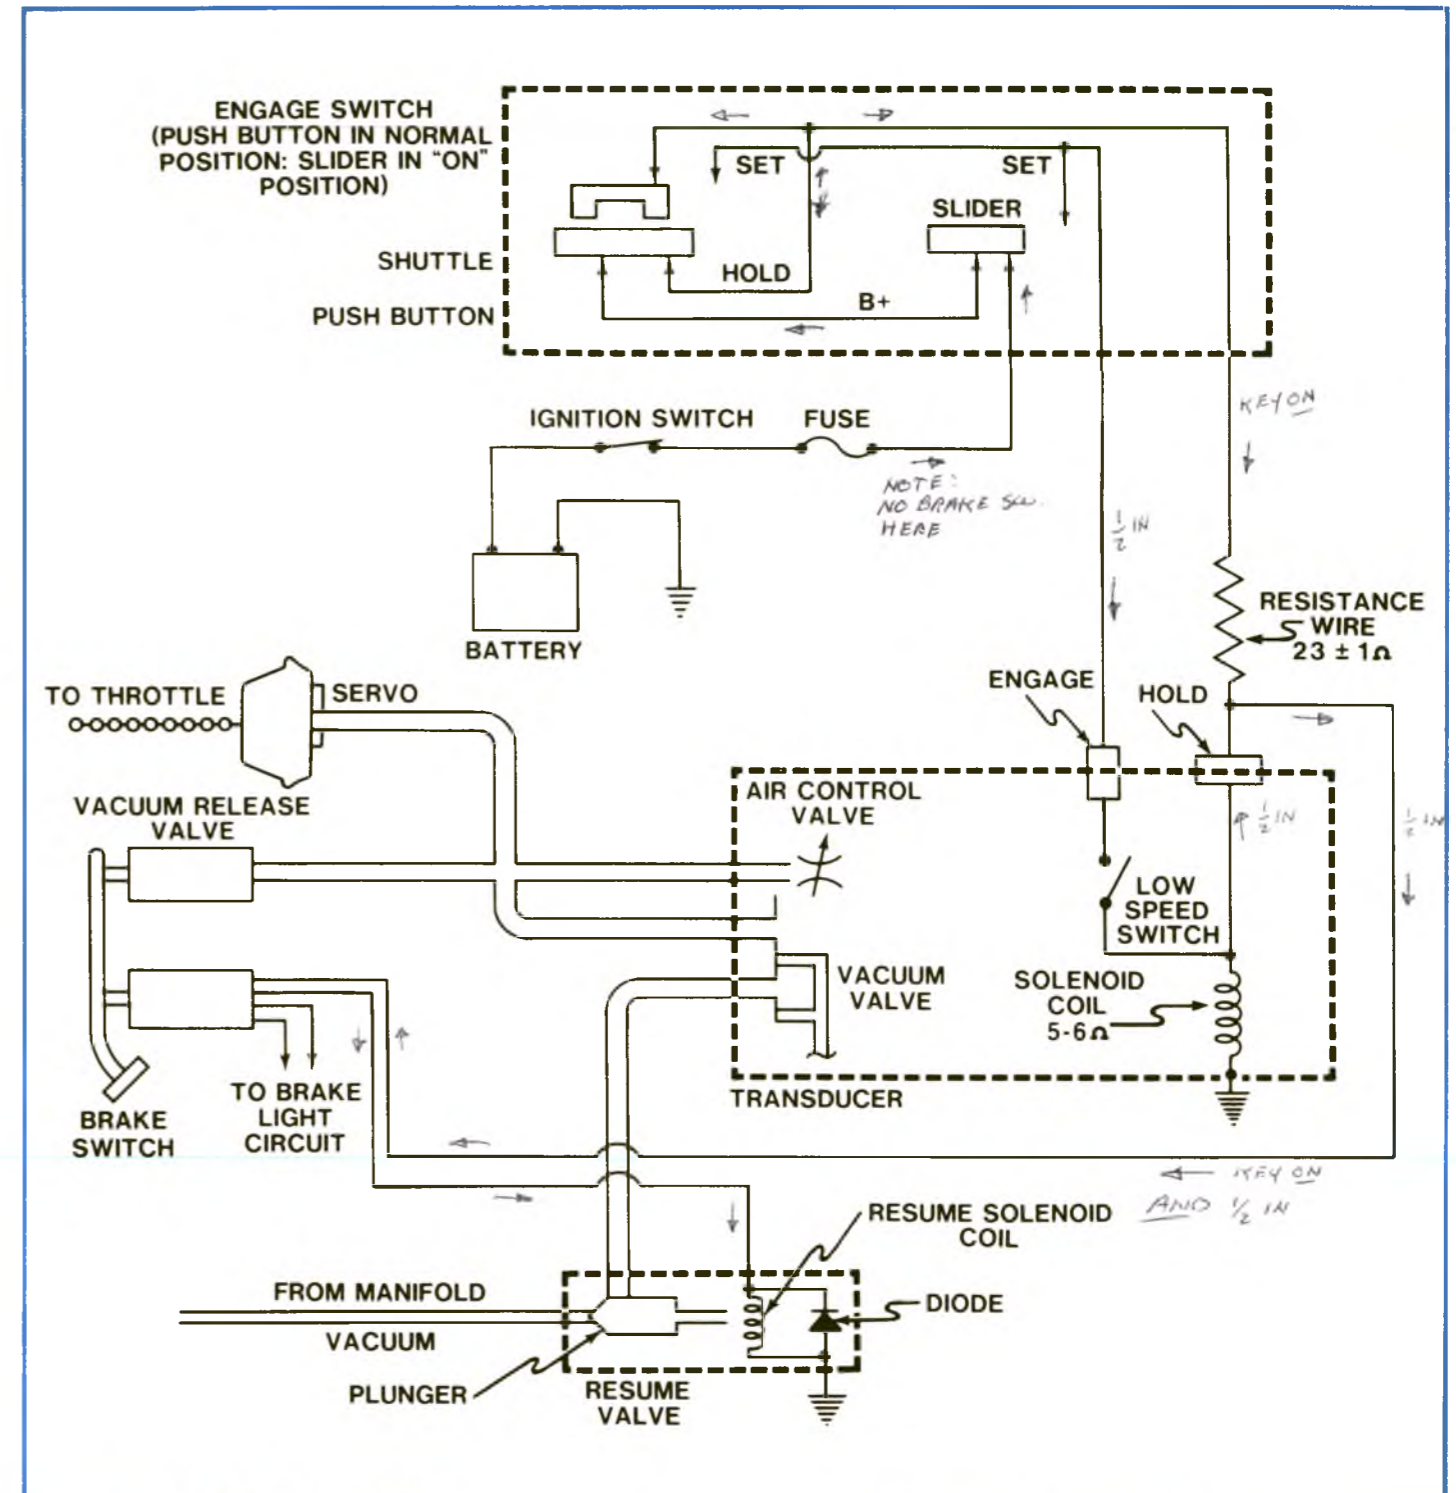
ENGAGE SWITCH (PUSH BUTTON IN NORMAL POSITION: SLIDER IN "ON" POSITION)

SET

SET

SLIDER

SHUTTLE

HOLD

B+

PUSH BUTTON

IGNITION SWITCH

FUSE

KEY ON

NOTE: NO BRAKE SW. HERE

$\frac{1}{2}$ IN

BATTERY

RESISTANCE WIRE $23 \pm 1\Omega$

TO THROTTLE

SERVO

ENGAGE

HOLD

VACUUM RELEASE VALVE

AIR CONTROL VALVE

$\frac{1}{2}$ IN

$\frac{1}{2}$ IN

LOW SPEED SWITCH

VACUUM VALVE

SOLENOID COIL $5\text{-}6\Omega$

BRAKE SWITCH

TO BRAKE LIGHT CIRCUIT

TRANSDUCER

KEY ON AND $\frac{1}{2}$ IN

RESUME SOLENOID COIL

FROM MANIFOLD

DIODE

VACUUM

PLUNGER

RESUME VALVE